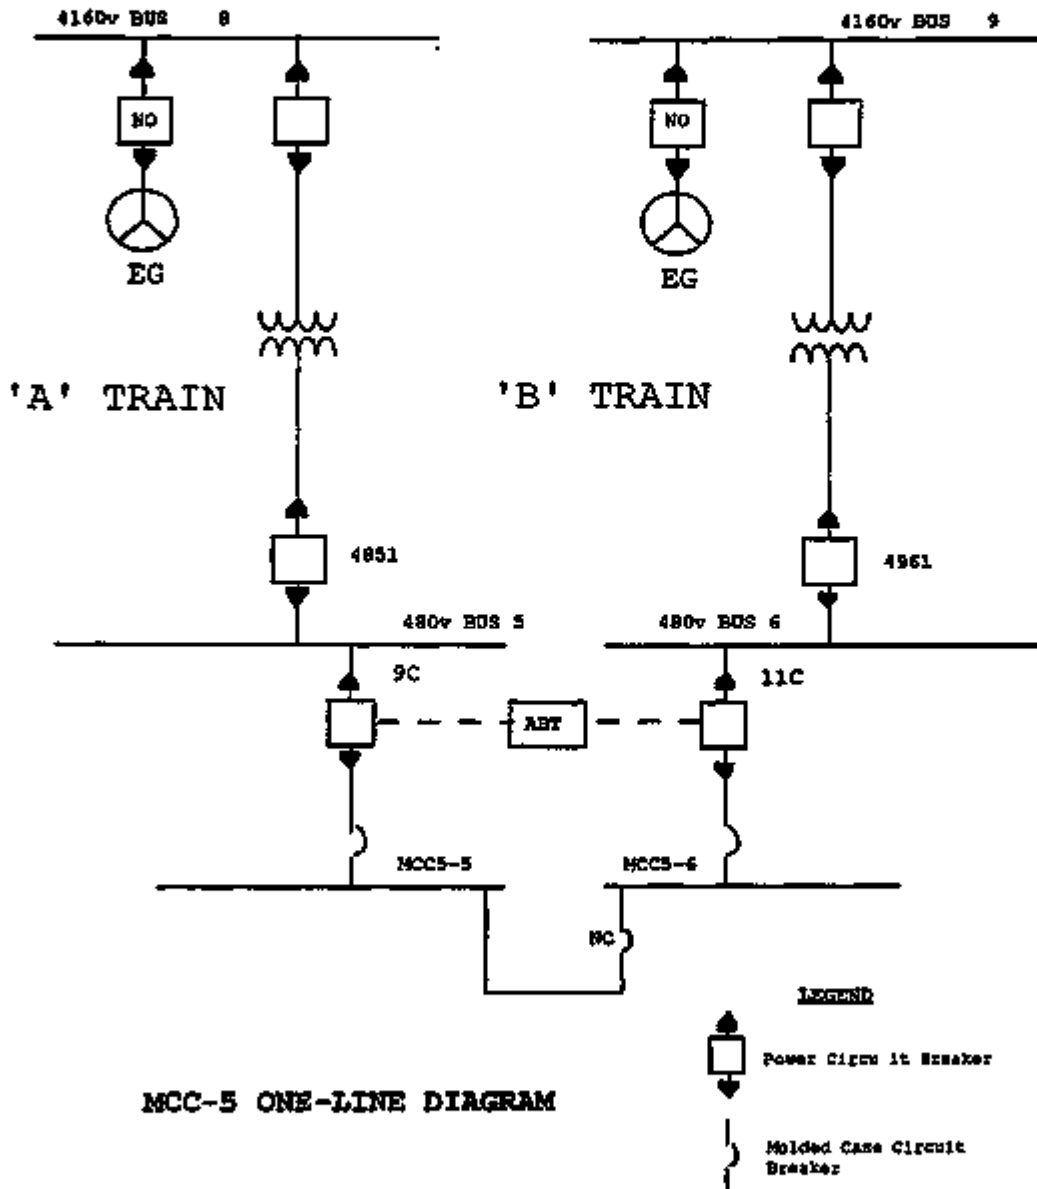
4160v BUS 8

4160v BUS 9

NO

NO

EG

EG

'A' TRAIN

'B' TRAIN

4851

4961

480v BUS 5

480v BUS 6

9C

11C

ABT

MCC5-5

MCC5-6

NC

LEGEND

Power Circu it Breaker

Molded Case Circuit Breaker

MCC-5 ONE-LINE DIAGRAM